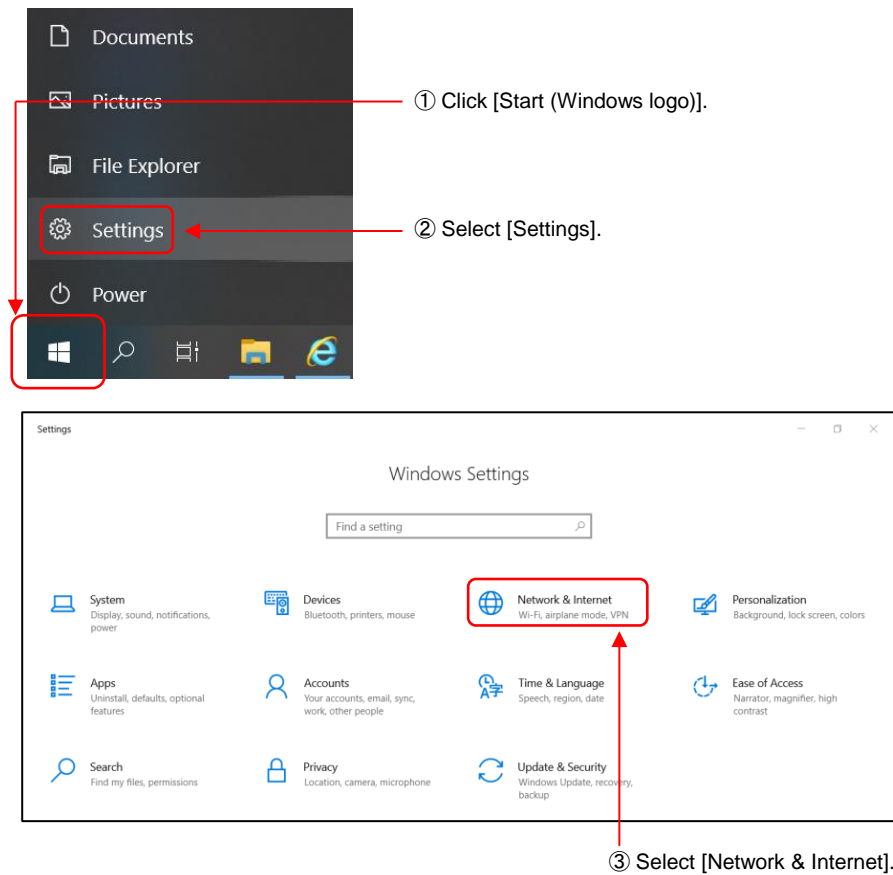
Documents

Pictures

File Explorer

Settings

Power

① Click [Start (Windows logo)].

② Select [Settings].

Settings

Windows Settings

Find a setting

System
Display, sound, notifications, power

Devices
Bluetooth, printers, mouse

Network & Internet
Wi-Fi, airplane mode, VPN

Personalization
Background, lock screen, colors

Apps
Uninstall, defaults, optional features

Accounts
Your accounts, email, sync, work, other people

Time & Language
Speech, region, date

Ease of Access
Narrator, magnifier, high contrast

Search
Find my files, permissions

Privacy
Location, camera, microphone

Update & Security
Windows Update, recovery, backup

③ Select [Network & Internet].